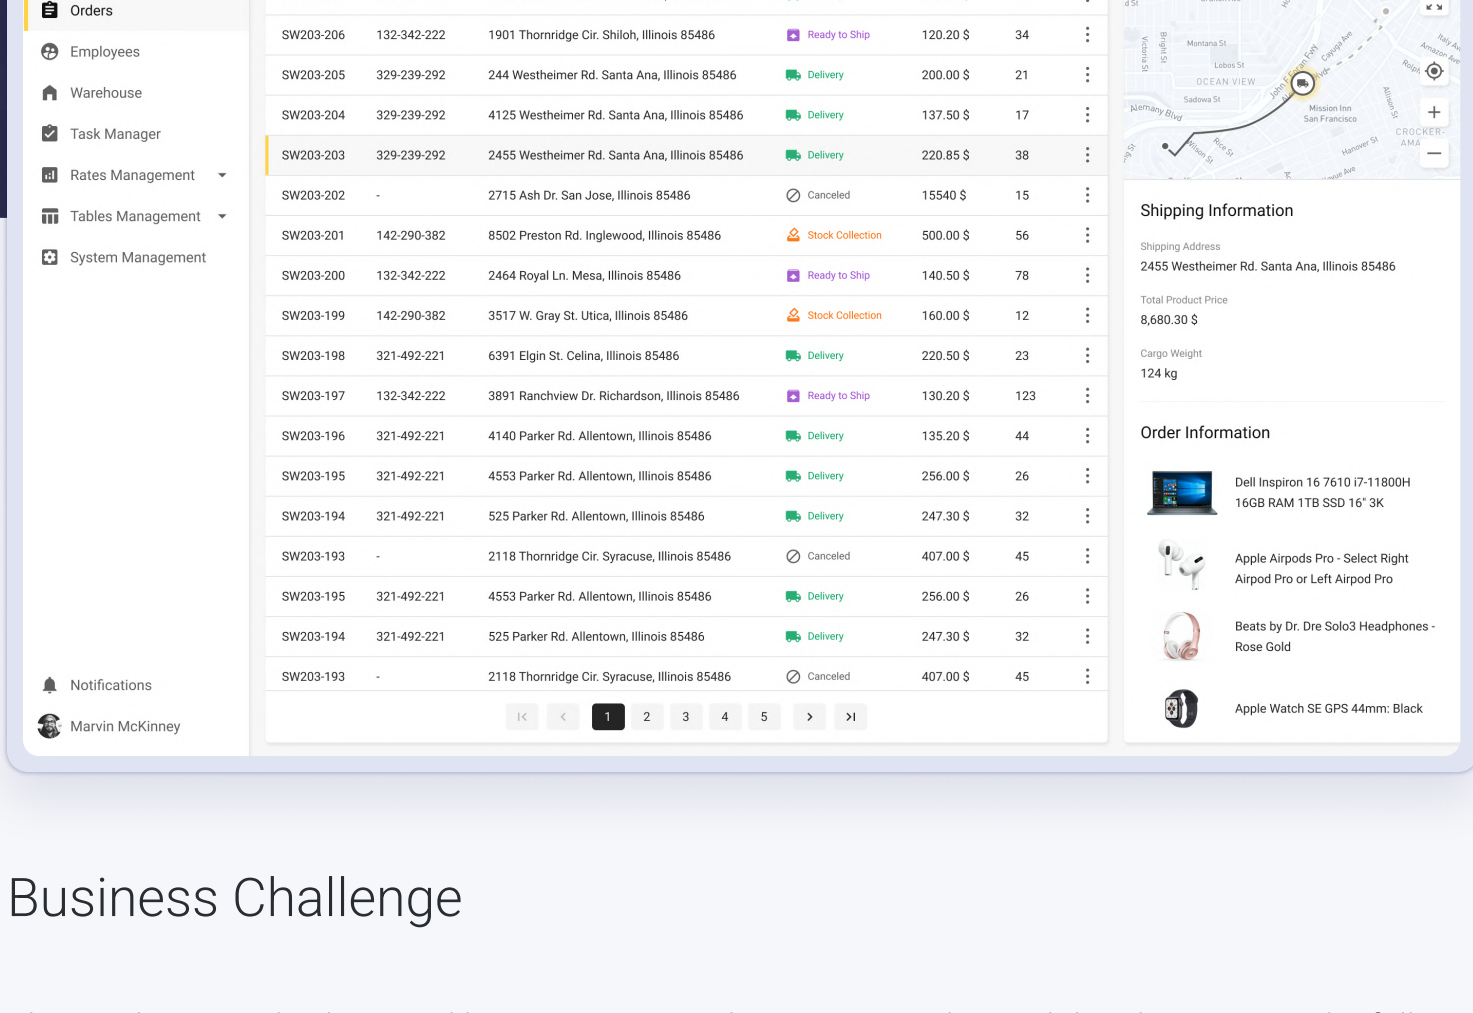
Orders
Employees
Warehouse
Task Manager
Rates Management
Tables Management
System Management

| | | | | | |
|---|---|---|---|---|---|
| SW203-206 | 132-342-222 | 1901 Thornridge Cir. Shiloh, Illinois 85486 | Ready to Ship | 120.20 $ | 34 |
| SW203-205 | 329-239-292 | 244 Westheimer Rd. Santa Ana, Illinois 85486 | Delivery | 200.00 $ | 21 |
| SW203-204 | 329-239-292 | 4125 Westheimer Rd. Santa Ana, Illinois 85486 | Delivery | 137.50 $ | 17 |
| SW203-203 | 329-239-292 | 2455 Westheimer Rd. Santa Ana, Illinois 85486 | Delivery | 220.85 $ | 38 |
| SW203-202 | - | 2715 Ash Dr. San Jose, Illinois 85486 | Canceled | 15540 $ | 15 |
| SW203-201 | 142-290-382 | 8502 Preston Rd. Inglewood, Illinois 85486 | Stock Collection | 500.00 $ | 56 |
| SW203-200 | 132-342-222 | 2464 Royal Ln. Mesa, Illinois 85486 | Ready to Ship | 140.50 $ | 78 |
| SW203-199 | 142-290-382 | 3517 W. Gray St. Utica, Illinois 85486 | Stock Collection | 160.00 $ | 12 |
| SW203-198 | 321-492-221 | 6391 Elgin St. Celina, Illinois 85486 | Delivery | 220.50 $ | 23 |
| SW203-197 | 132-342-222 | 3891 Ranchview Dr. Richardson, Illinois 85486 | Ready to Ship | 130.20 $ | 123 |
| SW203-196 | 321-492-221 | 4140 Parker Rd. Allentown, Illinois 85486 | Delivery | 135.20 $ | 44 |
| SW203-195 | 321-492-221 | 4553 Parker Rd. Allentown, Illinois 85486 | Delivery | 256.00 $ | 26 |
| SW203-194 | 321-492-221 | 525 Parker Rd. Allentown, Illinois 85486 | Delivery | 247.30 $ | 32 |
| SW203-193 | - | 2118 Thornridge Cir. Syracuse, Illinois 85486 | Canceled | 407.00 $ | 45 |
| SW203-195 | 321-492-221 | 4553 Parker Rd. Allentown, Illinois 85486 | Delivery | 256.00 $ | 26 |
| SW203-194 | 321-492-221 | 525 Parker Rd. Allentown, Illinois 85486 | Delivery | 247.30 $ | 32 |
| SW203-193 | - | 2118 Thornridge Cir. Syracuse, Illinois 85486 | Canceled | 407.00 $ | 45 |

1 2 3 4 5

Notifications
Marvin McKinney

Montana St
Lobos St
OCEAN VIEW
Sadowa St
Alemany Blvd
Mission Inn San Francisco
CROCKER-AMA
Hanover St

Shipping Information
Shipping Address
2455 Westheimer Rd. Santa Ana, Illinois 85486
Total Product Price
8,680.30 $
Cargo Weight
124 kg

Order Information
Dell Inspiron 16 7610 i7-11800H 16GB RAM 1TB SSD 16" 3K
Apple Airpods Pro - Select Right Airpod Pro or Left Airpod Pro
Beats by Dr. Dre Solo3 Headphones - Rose Gold
Apple Watch SE GPS 44mm: Black

Business Challenge